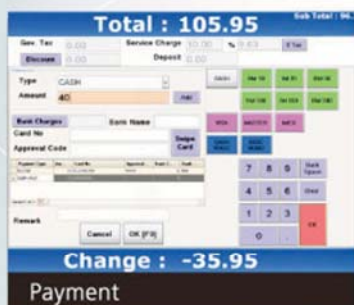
Total : 105.95

Sub Total : 96.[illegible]

Gov. Tax 0.00

Service Charge 10.00 % 9.63

Discount 0.00

Deposit 0.00

Type CASH

Amount 40

Add

Bank Charges

Bank Name

Card No

Approval Code

Swipe Card

Remark

Cancel

OK [F9]

7 8 9

4 5 6

1 2 3

0 .

Back Space

Clear

OK

Change : -35.95

Payment